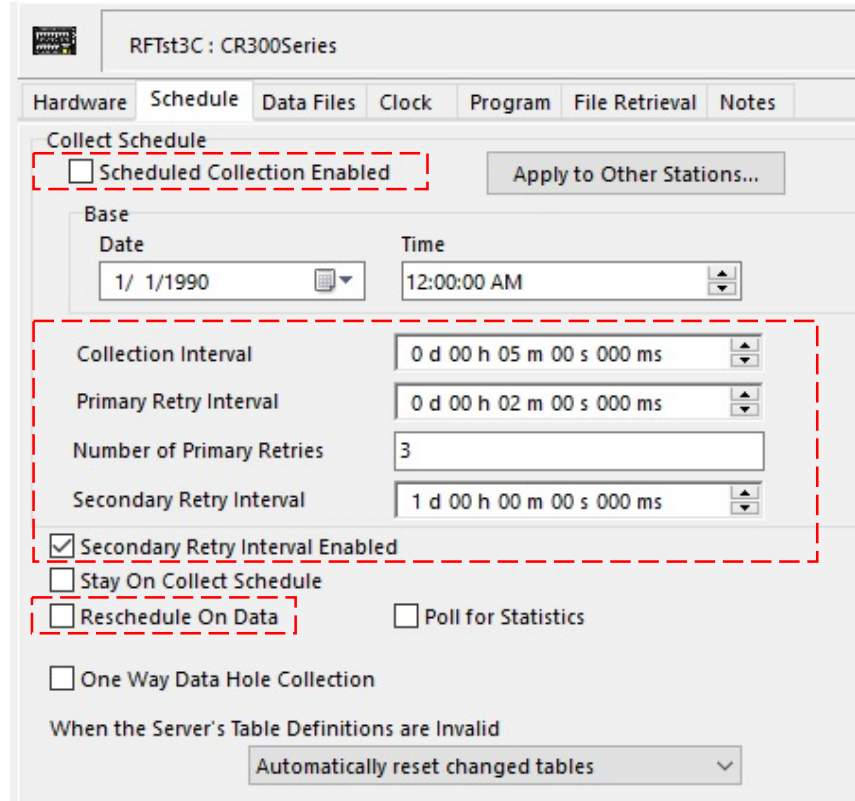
RFTst3C : CR300Series

Hardware | Schedule | Data Files | Clock | Program | File Retrieval | Notes

Collect Schedule

Scheduled Collection Enabled

Apply to Other Stations...

Base

Date

1/ 1/1990

Time

12:00:00 AM

Collection Interval
0 d 00 h 05 m 00 s 000 ms

Primary Retry Interval
0 d 00 h 02 m 00 s 000 ms

Number of Primary Retries
3

Secondary Retry Interval
1 d 00 h 00 m 00 s 000 ms

Secondary Retry Interval Enabled

Stay On Collect Schedule

Reschedule On Data

Poll for Statistics

One Way Data Hole Collection

When the Server's Table Definitions are Invalid

Automatically reset changed tables